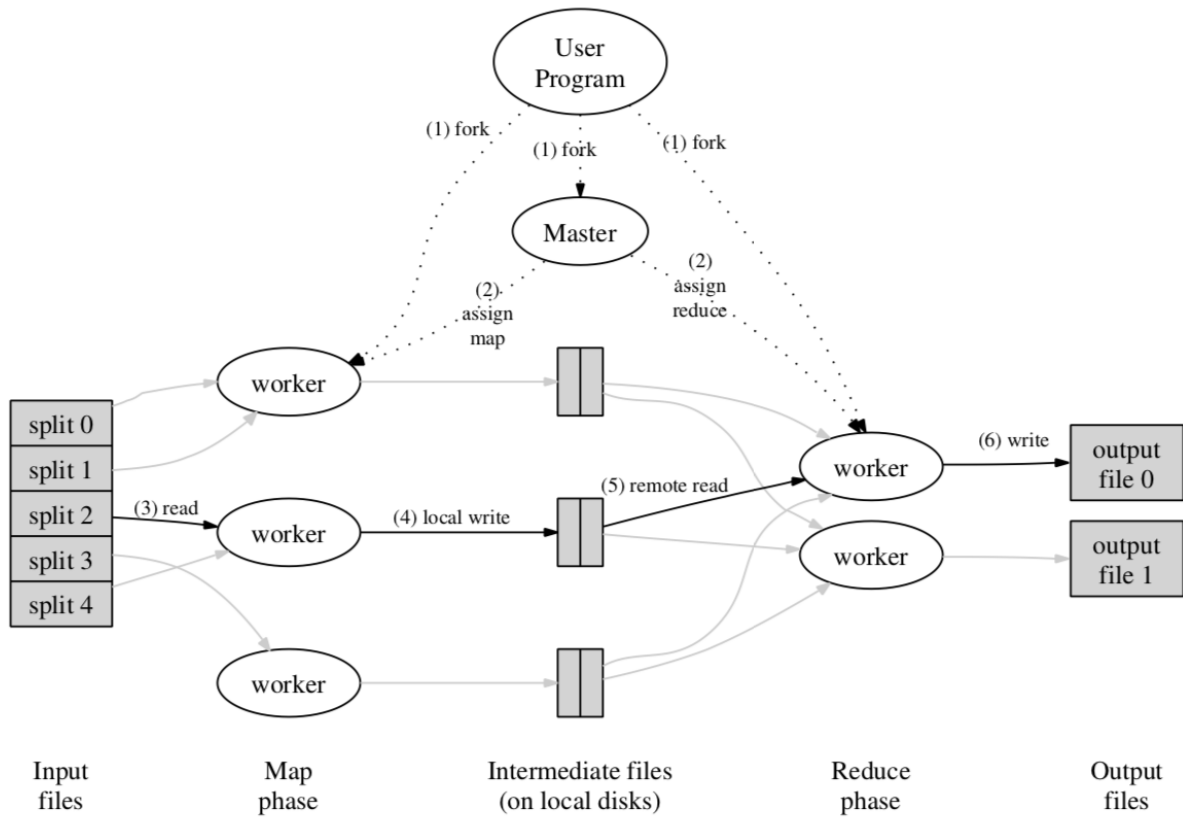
User Program

(1) fork

(1) fork

(1) fork

Master

(2) assign map

(2) assign reduce

split 0
split 1
split 2
split 3
split 4

(3) read

worker

worker

worker

(4) local write

(5) remote read

worker

worker

(6) write

output file 0

output file 1

Input files

Map phase

Intermediate files (on local disks)

Reduce phase

Output files